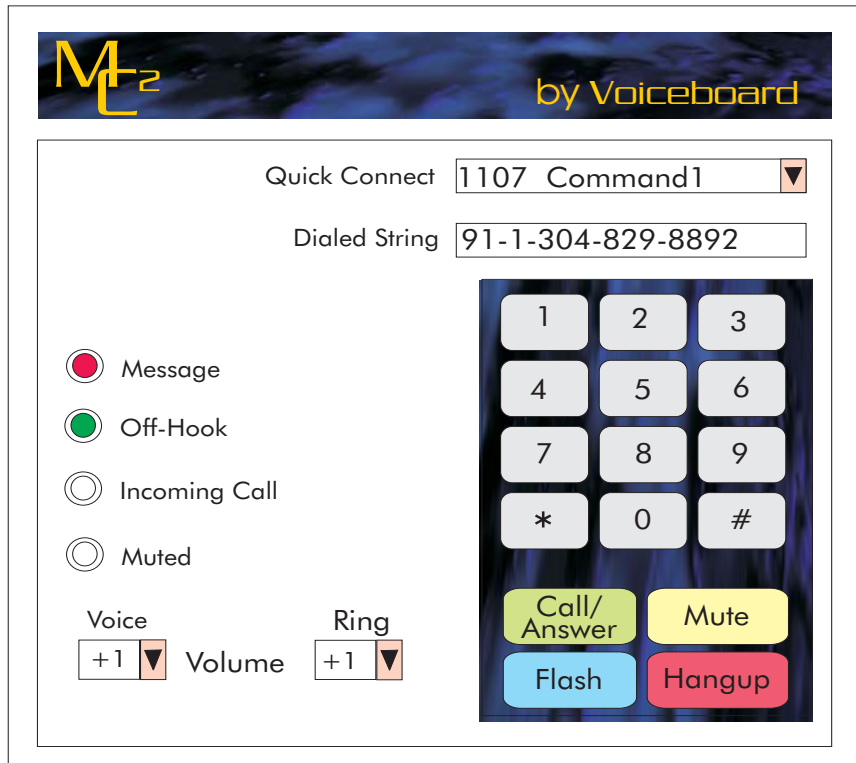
MC2 by Voiceboard

Quick Connect 1107 Command1

Dialed String 91-1-304-829-8892

Message

Off-Hook

Incoming Call

Muted

1 2 3
4 5 6
7 8 9
* 0 #

Call/Answer
Mute
Flash
Hangup

Voice +1 Volume Ring +1